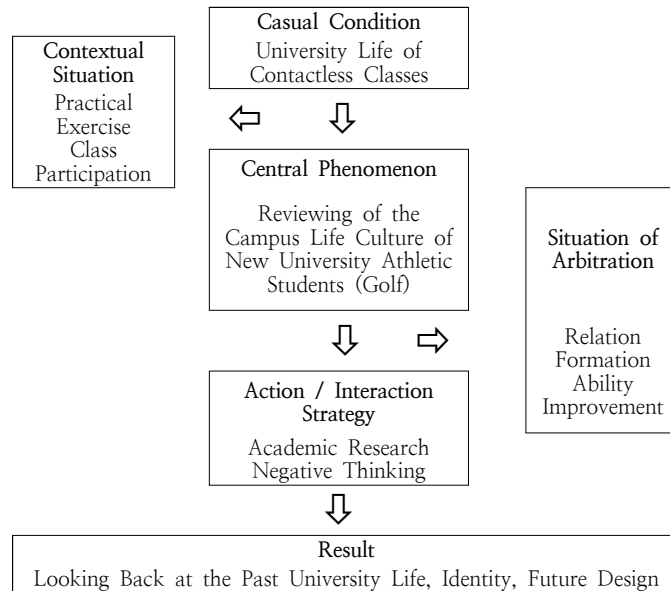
Casual Condition
University Life of Contactless Classes

Contextual Situation
Practical Exercise Class Participation

Central Phenomenon
Reviewing of the Campus Life Culture of New University Athletic Students (Golf)

Situation of Arbitration
Relation Formation Ability Improvement

Action / Interaction Strategy
Academic Research Negative Thinking

Result
Looking Back at the Past University Life, Identity, Future Design